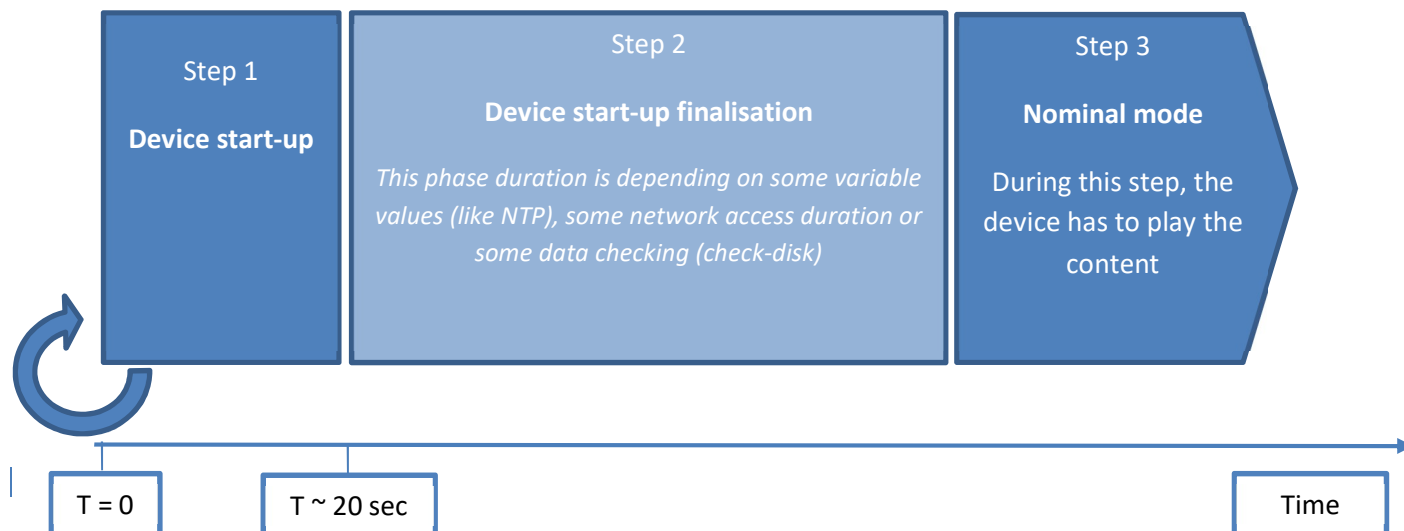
Step 1

Device start-up

Step 2

Device start-up finalisation

This phase duration is depending on some variable values (like NTP), some network access duration or some data checking (check-disk)

Step 3

Nominal mode

During this step, the device has to play the content

T = 0

T ~ 20 sec

Time